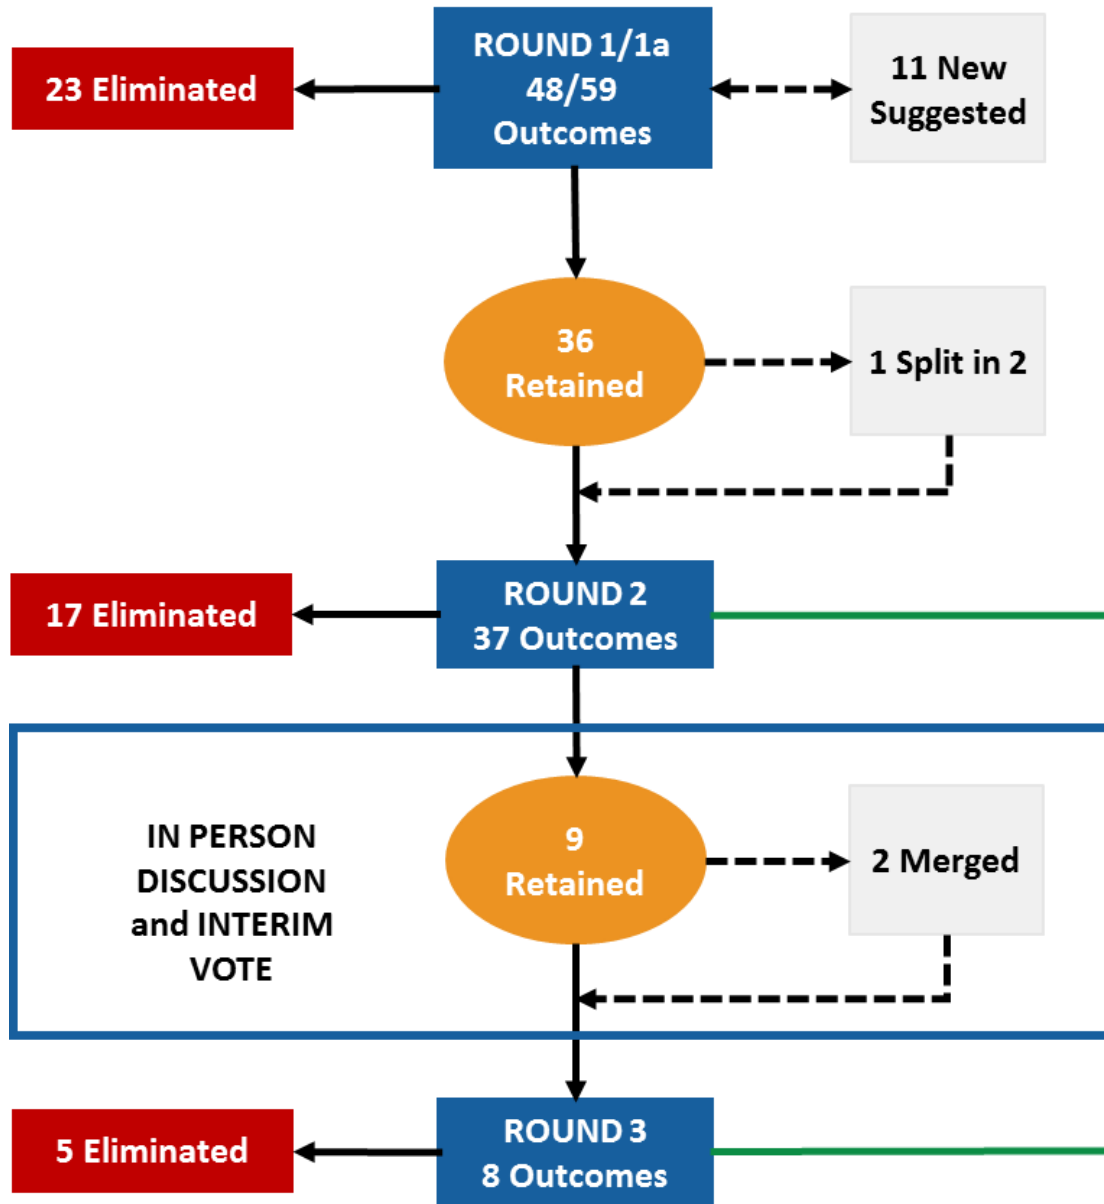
ROUND 1/1a
48/59
Outcomes

23 Eliminated

11 New Suggested

36 Retained

1 Split in 2

ROUND 2
37 Outcomes

17 Eliminated

IN PERSON DISCUSSION and INTERIM VOTE

9 Retained

2 Merged

ROUND 3
8 Outcomes

5 Eliminated